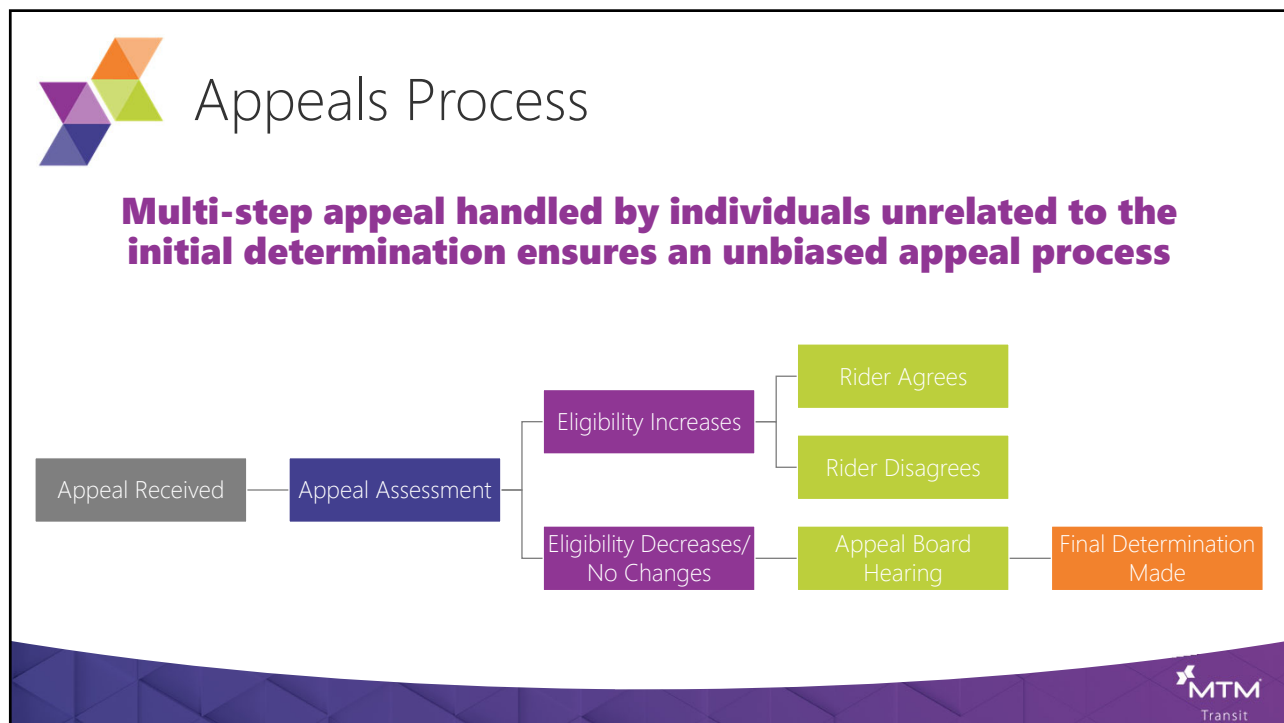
Appeals Process

Multi-step appeal handled by individuals unrelated to the initial determination ensures an unbiased appeal process

Appeal Received

Appeal Assessment

Eligibility Increases

Rider Agrees

Rider Disagrees

Eligibility Decreases/ No Changes

Appeal Board Hearing

Final Determination Made

MTM Transit